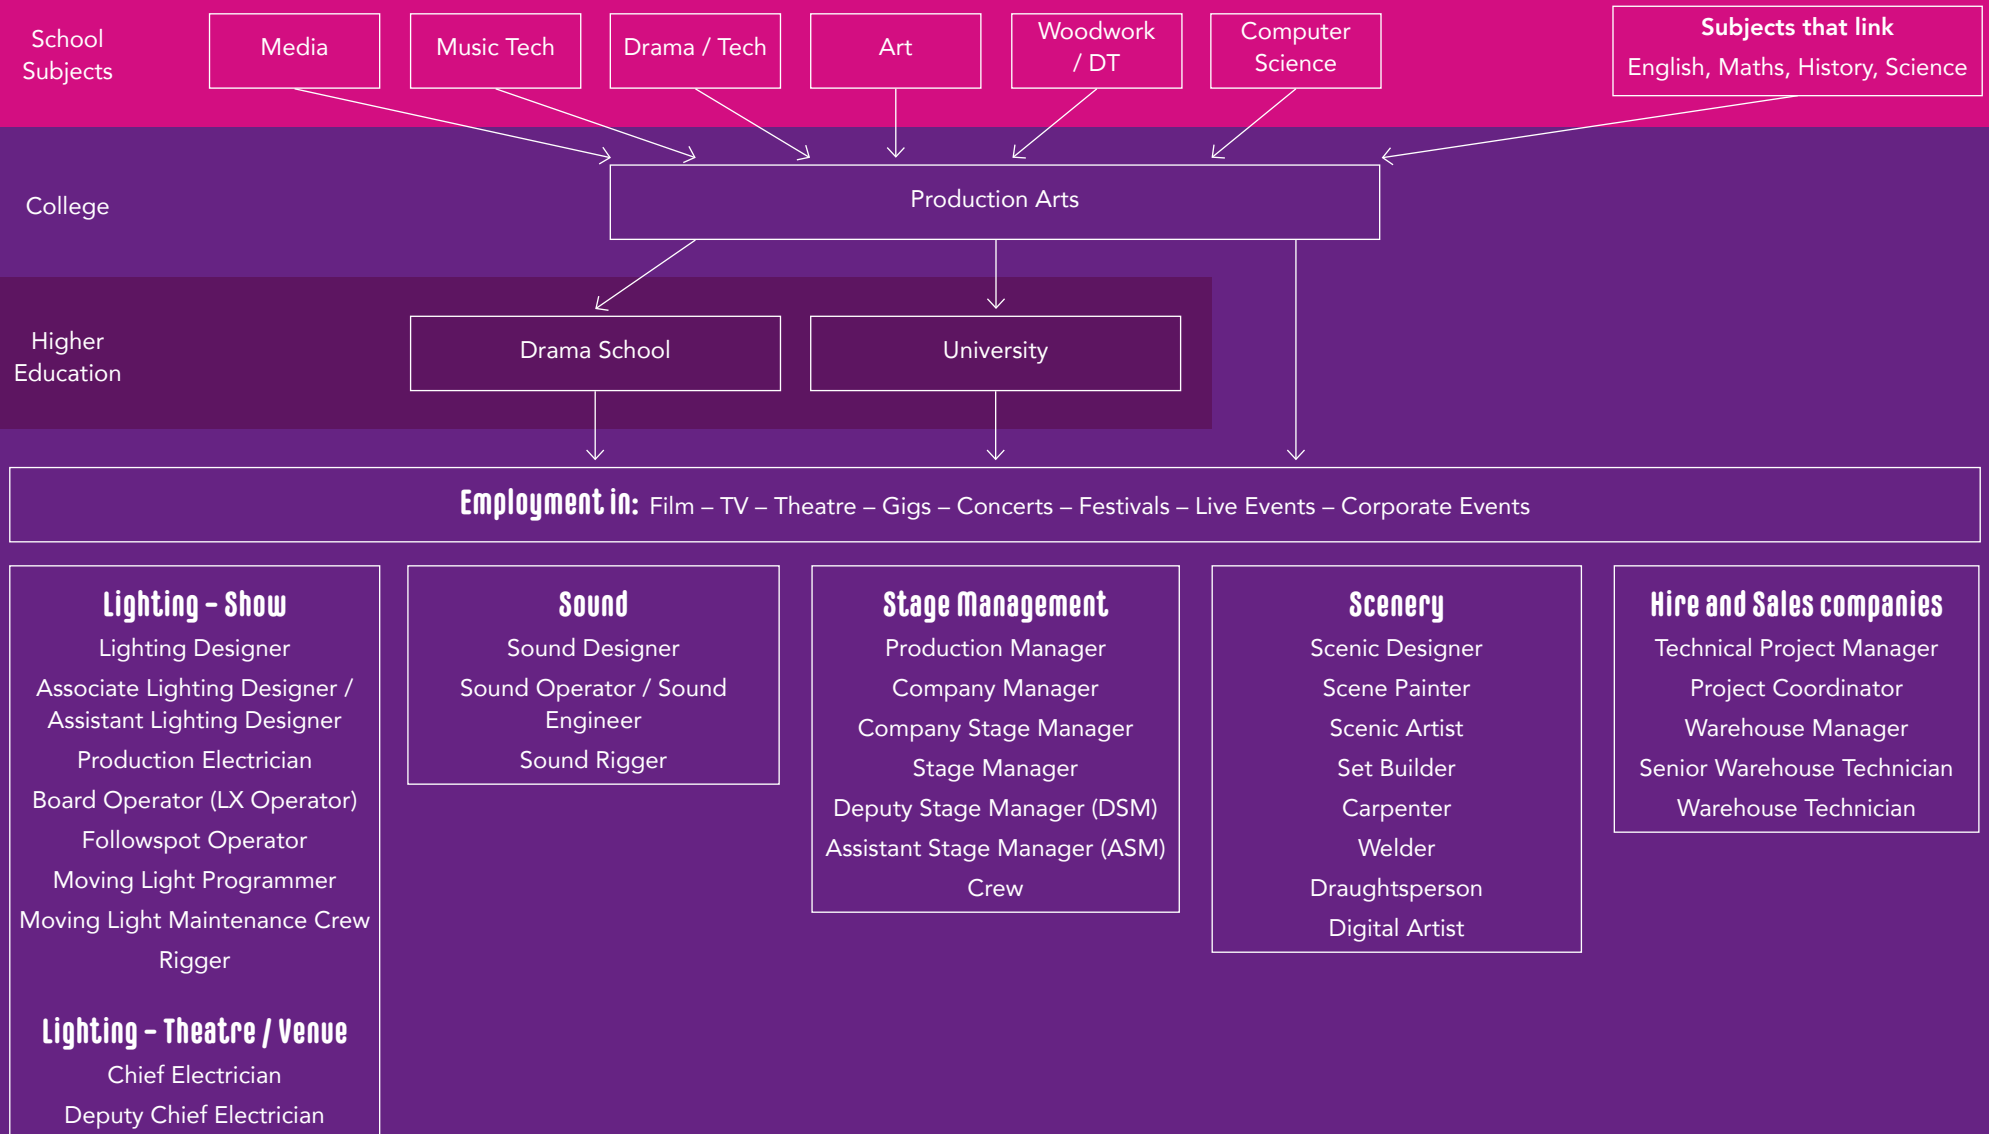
School Subjects

Media

Music Tech

Drama / Tech

Art

Woodwork / DT

Computer Science

Subjects that link
English, Maths, History, Science

College

Production Arts

Higher Education

Drama School

University

Employment in: Film – TV – Theatre – Gigs – Concerts – Festivals – Live Events – Corporate Events

Lighting – Show
Lighting Designer
Associate Lighting Designer / Assistant Lighting Designer
Production Electrician
Board Operator (LX Operator)
Followspot Operator
Moving Light Programmer
Moving Light Maintenance Crew
Rigger

Lighting – Theatre / Venue
Chief Electrician
Deputy Chief Electrician

Sound
Sound Designer
Sound Operator / Sound Engineer
Sound Rigger

Stage Management
Production Manager
Company Manager
Company Stage Manager
Stage Manager
Deputy Stage Manager (DSM)
Assistant Stage Manager (ASM)
Crew

Scenery
Scenic Designer
Scene Painter
Scenic Artist
Set Builder
Carpenter
Welder
Draughtsperson
Digital Artist

Hire and Sales companies
Technical Project Manager
Project Coordinator
Warehouse Manager
Senior Warehouse Technician
Warehouse Technician